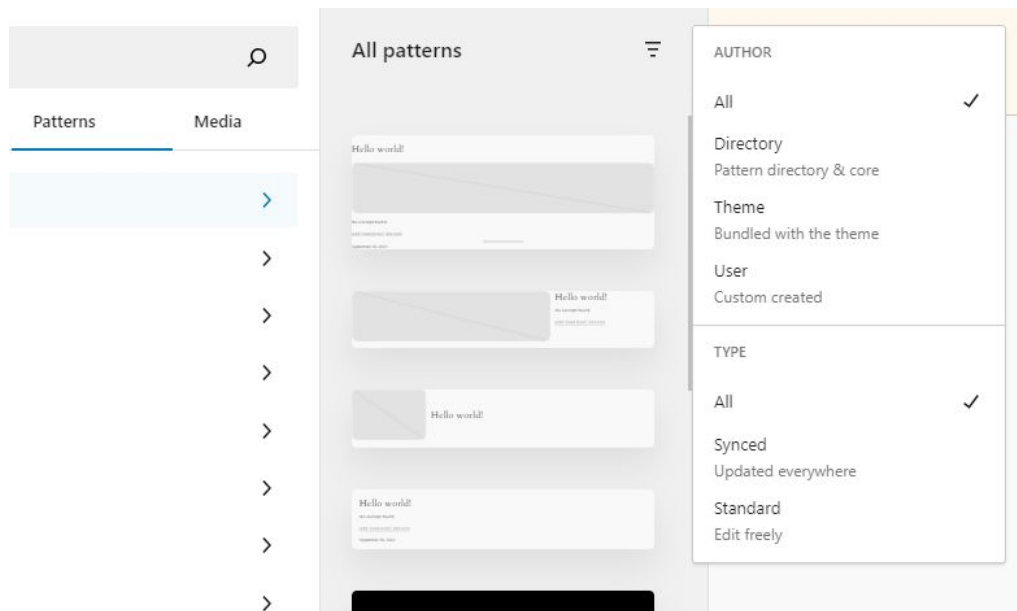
Patterns
Media

All patterns

Hello world!

Hello world!

Hello world!

Hello world!

AUTHOR
All ✓
Directory
Pattern directory & core
Theme
Bundled with the theme
User
Custom created

TYPE
All ✓
Synced
Updated everywhere
Standard
Edit freely